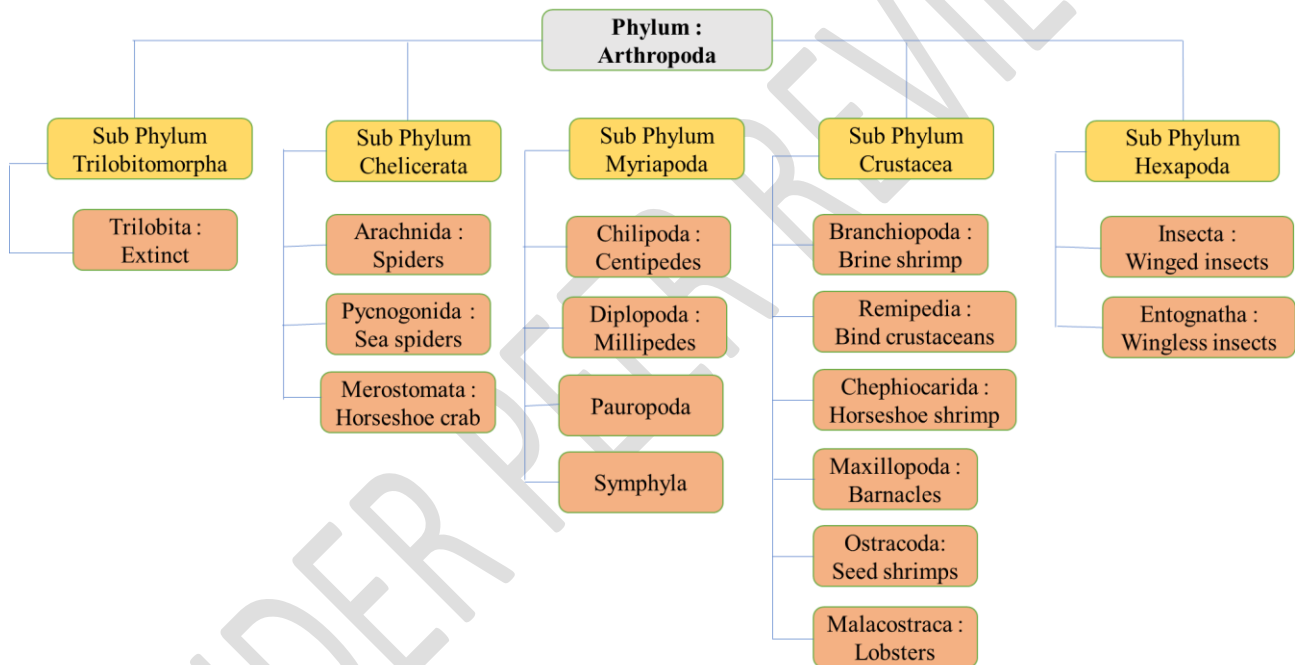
Phylum : Arthropoda

Sub Phylum Trilobitomorpha

Trilobita : Extinct

Sub Phylum Chelicerata

Arachnida : Spiders

Pycnogonida : Sea spiders

Merostomata : Horseshoe crab

Sub Phylum Myriapoda

Chilipoda : Centipedes

Diplopoda : Millipedes

Pauropoda

Symphyla

Sub Phylum Crustacea

Branchiopoda : Brine shrimp

Remipedia : Bind crustaceans

Chephiocarida : Horseshoe shrimp

Maxillopoda : Barnacles

Ostracoda: Seed shrimps

Malacostraca : Lobsters

Sub Phylum Hexapoda

Insecta : Winged insects

Entognatha : Wingless insects

UNDER PEER REVIEW